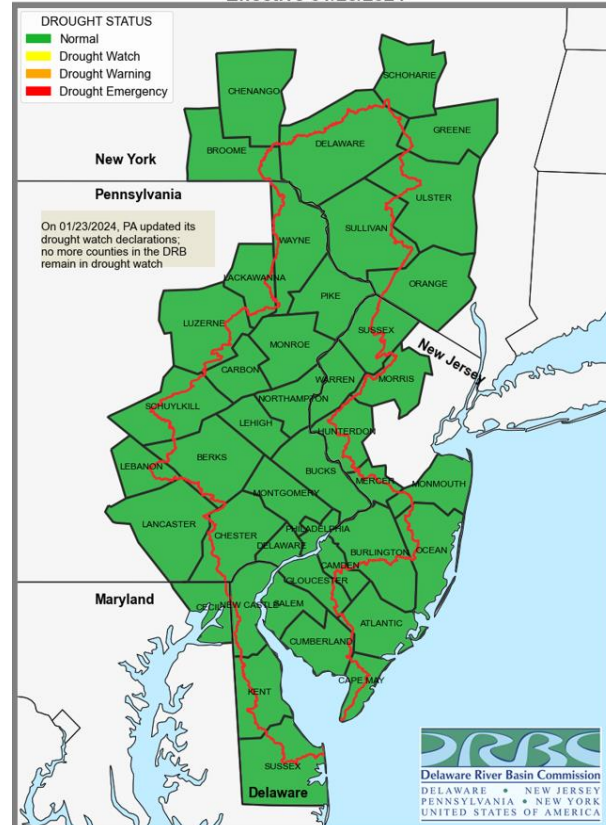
DROUGHT STATUS
Normal
Drought Watch
Drought Warning
Drought Emergency

New York
Pennsylvania
On 01/23/2024, PA updated its drought watch declarations; no more counties in the DRB remain in drought watch

CHENANGO
SCHOHARIE
BROOME
DELAWARE
GREENE
ULSTER
SULLIVAN
WAYNE
LACKAWANNA
ORANGE
PIKE
LUZERNE
SUSSEX
New Jersey
MONROE
CARBON
WARREN
MORRIS
SCHUYLKILL
NORTHAMPTON
LEHIGH
HUNTERDON
LEBANON
BERKS
BUCKS
MERCER
MONMOUTH
MONTGOMERY
LANCASTER
CHESTER
PHILADELPHIA
DELAWARE
BURLINGTON
OCEAN
CAMDEN
GLOUCESTER
Maryland
CECIL
NEW CASTLE
SALEM
ATLANTIC
CUMBERLAND
CAPE MAY
KENT
SUSSEX
Delaware

DRBC
Delaware River Basin Commission
DELAWARE • NEW JERSEY
PENNSYLVANIA • NEW YORK
UNITED STATES OF AMERICA